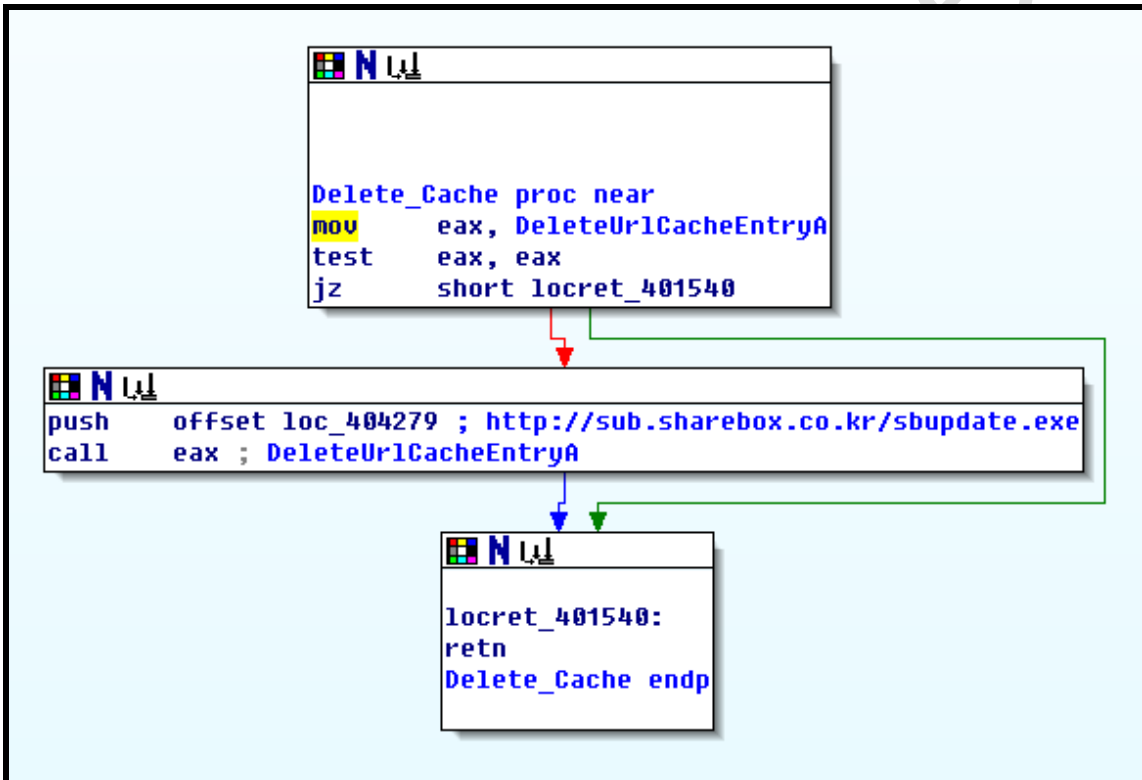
N

Delete_Cache proc near
mov eax, DeleteUrlCacheEntryA
test eax, eax
jz short locret_401540

N

push offset loc_404279 ; http://sub.sharebox.co.kr/sbupdate.exe
call eax ; DeleteUrlCacheEntryA

N

locret_401540:
retn
Delete_Cache endp